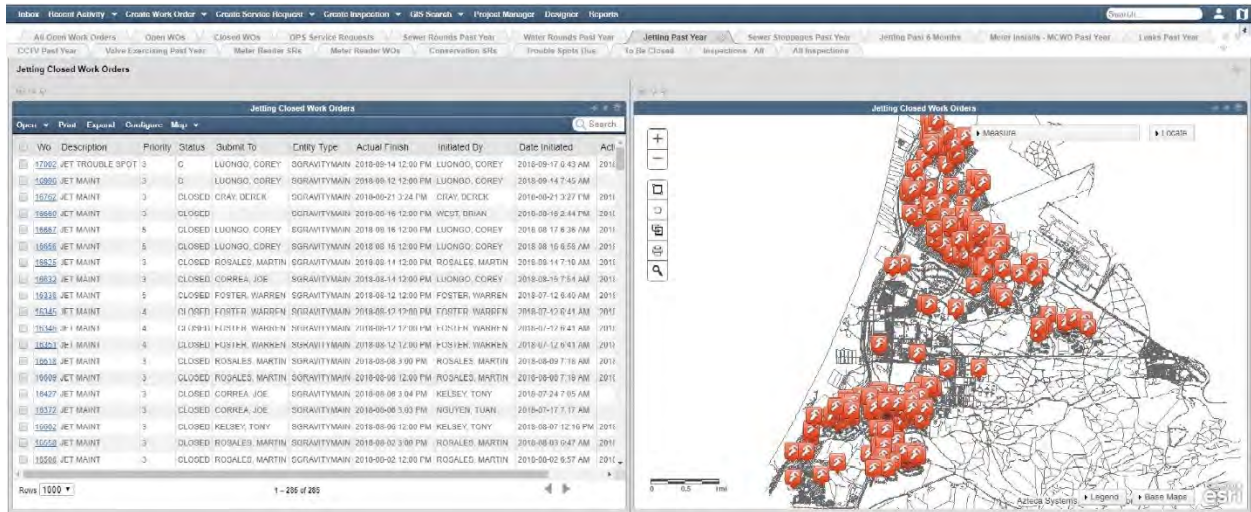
Inbox Recent Activity ▾ Create Work Order ▾ Create Service Request ▾ Create Inspection ▾ GIS Search ▾ Project Manager Designer Reports

Search

All Open Work Orders | Open WOs | Closed WOs | OPS Service Requests | Sewer Rounds Past Year | Water Rounds Past Year | Jetting Past Year | Sewer Stoppages Past Year | Jetting Past 6 Months | Meter Installs - MCWD Past Year | Leaks Past Year

CCTV Past Year | Valve Exercising Past Year | Meter Reader SRs | Meter Reader WOs | Conservation SRs | Trouble Spots Due | To Be Closed | Inspections All | All Inspections

Jetting Closed Work Orders

Jetting Closed Work Orders

Open ▾ Print Export Configure Map ▾

Search

| WO | Description | Priority | Status | Submit To | Entity Type | Actual Finish | Initiated By | Date Initiated | Act |
|---|---|---|---|---|---|---|---|---|---|
| 17062 | JET TROUBLE SPOT | 3 | C | LUONGO, COREY | SGRAVITYMAIN | 2018-09-14 12:00 PM | LUONGO, COREY | 2018-09-17 8:43 AM | |
| 16960 | JET MAINT | 3 | C | LUONGO, COREY | SGRAVITYMAIN | 2018-09-12 12:00 PM | LUONGO, COREY | 2018-09-14 7:45 AM | |
| 16762 | JET MAINT | 3 | CLOSED | GRAY, DEREK | SGRAVITYMAIN | 2018-08-21 3:24 PM | GRAY, DEREK | 2018-08-21 3:27 PM | 2018 |
| 16660 | JET MAINT | 3 | CLOSED | | SGRAVITYMAIN | 2018-08-16 12:00 PM | WEST, BRIAN | 2018-08-16 2:44 PM | 2018 |
| 16887 | JET MAINT | 5 | CLOSED | LUONGO, COREY | SGRAVITYMAIN | 2018-08-16 12:00 PM | LUONGO, COREY | 2018-08-17 6:36 AM | 2018 |
| 16656 | JET MAINT | 5 | CLOSED | LUONGO, COREY | SGRAVITYMAIN | 2018-08-16 12:00 PM | LUONGO, COREY | 2018-08-16 6:56 AM | 2018 |
| 16825 | JET MAINT | 3 | CLOSED | ROSALES, MARTIN | SGRAVITYMAIN | 2018-08-14 12:00 PM | ROSALES, MARTIN | 2018-08-14 7:10 AM | 2018 |
| 16832 | JET MAINT | 3 | CLOSED | CORREA, JOE | SGRAVITYMAIN | 2018-08-14 12:00 PM | LUONGO, COREY | 2018-08-15 7:54 AM | 2018 |
| 16338 | JET MAINT | 5 | CLOSED | FOSTER, WARREN | SGRAVITYMAIN | 2018-08-12 12:00 PM | FOSTER, WARREN | 2018-07-12 6:40 AM | 2018 |
| 16345 | JET MAINT | 4 | CLOSED | FOSTER, WARREN | SGRAVITYMAIN | 2018-08-12 12:00 PM | FOSTER, WARREN | 2018-07-12 6:41 AM | 2018 |
| 16346 | JET MAINT | 4 | CLOSED | FOSTER, WARREN | SGRAVITYMAIN | 2018-08-12 12:00 PM | FOSTER, WARREN | 2018-07-12 6:41 AM | 2018 |
| 16353 | JET MAINT | 4 | CLOSED | FOSTER, WARREN | SGRAVITYMAIN | 2018-08-12 12:00 PM | FOSTER, WARREN | 2018-07-12 6:43 AM | 2018 |
| 16618 | JET MAINT | 3 | CLOSED | ROSALES, MARTIN | SGRAVITYMAIN | 2018-08-08 3:00 PM | ROSALES, MARTIN | 2018-08-09 7:16 AM | 2018 |
| 16609 | JET MAINT | 3 | CLOSED | ROSALES, MARTIN | SGRAVITYMAIN | 2018-08-08 12:00 PM | ROSALES, MARTIN | 2018-08-08 7:19 AM | 2018 |
| 16427 | JET MAINT | 3 | CLOSED | CORREA, JOE | SGRAVITYMAIN | 2018-08-08 3:04 PM | KELSEY, TONY | 2018-07-24 7:05 AM | |
| 16372 | JET MAINT | 3 | CLOSED | CORREA, JOE | SGRAVITYMAIN | 2018-08-08 3:03 PM | NGUYEN, TUAN | 2018-07-17 7:17 AM | |
| 16992 | JET MAINT | 3 | CLOSED | KELSEY, TONY | SGRAVITYMAIN | 2018-08-06 12:00 PM | KELSEY, TONY | 2018-08-07 12:16 PM | 2018 |
| 16558 | JET MAINT | 3 | CLOSED | ROSALES, MARTIN | SGRAVITYMAIN | 2018-08-02 3:00 PM | ROSALES, MARTIN | 2018-08-03 6:47 AM | 2018 |
| 16566 | JET MAINT | 3 | CLOSED | ROSALES, MARTIN | SGRAVITYMAIN | 2018-08-02 12:00 PM | ROSALES, MARTIN | 2018-08-02 6:57 AM | 2018 |

Rows 1000 ▾

1 - 285 of 285

Jetting Closed Work Orders

▸ Measure

▸ Locate

0 0.5 1mi

Azteca Systems ▸ Legend ▸ Base Maps esri